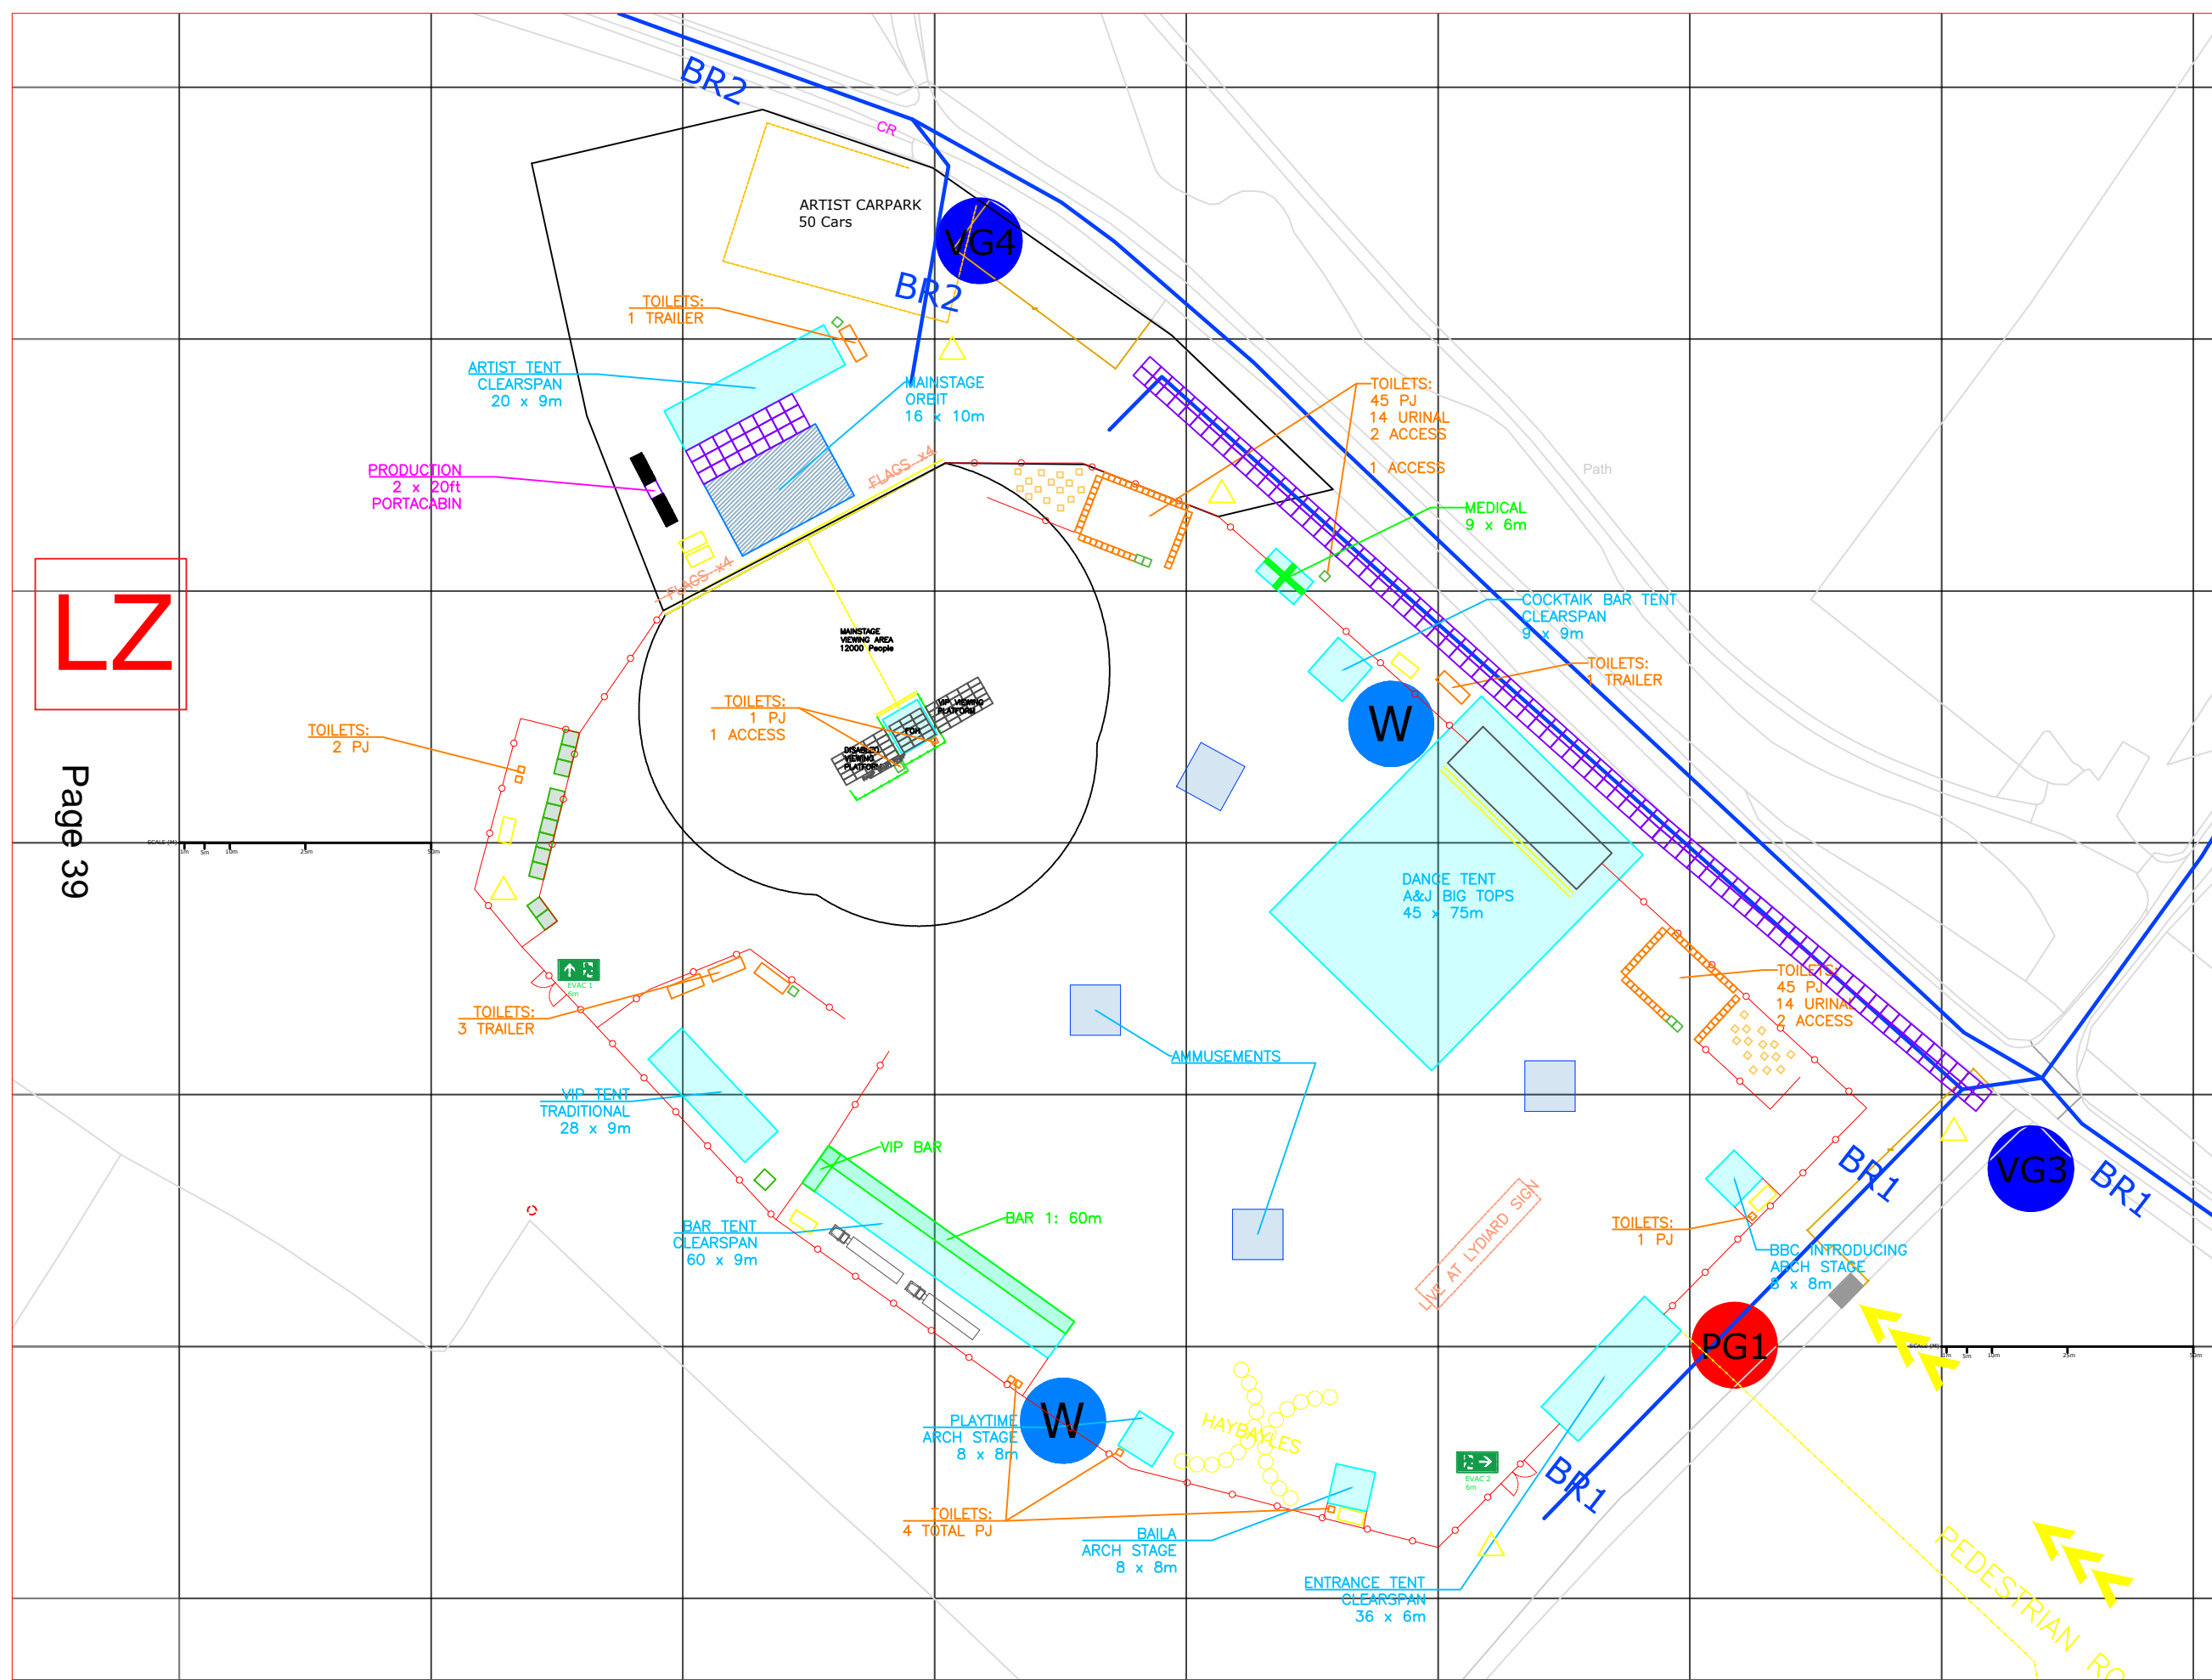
BR2

CR

ARTIST CARPARK
50 Cars

VG4

BR2

TOILETS:
1 TRAILER

ARTIST TENT
CLEARSPAN
20 x 9m

MAINSTAGE
ORBIT
16 x 10m

TOILETS:
45 PJ
14 URINAL
2 ACCESS

1 ACCESS

Path

PRODUCTION
2 x 20ft
PORTACABIN

FLAGS x4

FLAGS x4

MEDICAL
9 x 6m

LZ

MAINSTAGE
VIEWING AREA
12000 People

COCKTAIK BAR TENT
CLEARSPAN
9 x 9m

TOILETS:
1 TRAILER

TOILETS:
1 PJ
1 ACCESS

VIP VIEWING PLATFORM

FOH

DISABLED VIEWING PLATFORM

W

TOILETS:
2 PJ

Page 39

DANCE TENT
A&J BIG TOPS
45 x 75m

EVAC 1

TOILETS:
45 PJ
14 URINAL
2 ACCESS

TOILETS:
3 TRAILER

AMMUSEMENTS

VIP TENT
TRADITIONAL
28 x 9m

VIP BAR

VG3

BR1

BR1

BAR 1: 60m

LIVE AT LYDIARD SIGN

TOILETS:
1 PJ

BAR TENT
CLEARSPAN
60 x 9m

BBC INTRODUCING
ARCH STAGE
8 x 8m

PG1

PLAYTIME
ARCH STAGE
8 x 8m

W

HAYBALES

EVAC 2

BR1

TOILETS:
4 TOTAL PJ

BAILA
ARCH STAGE
8 x 8m

ENTRANCE TENT
CLEARSPAN
36 x 6m

PEDESTRIAN RO